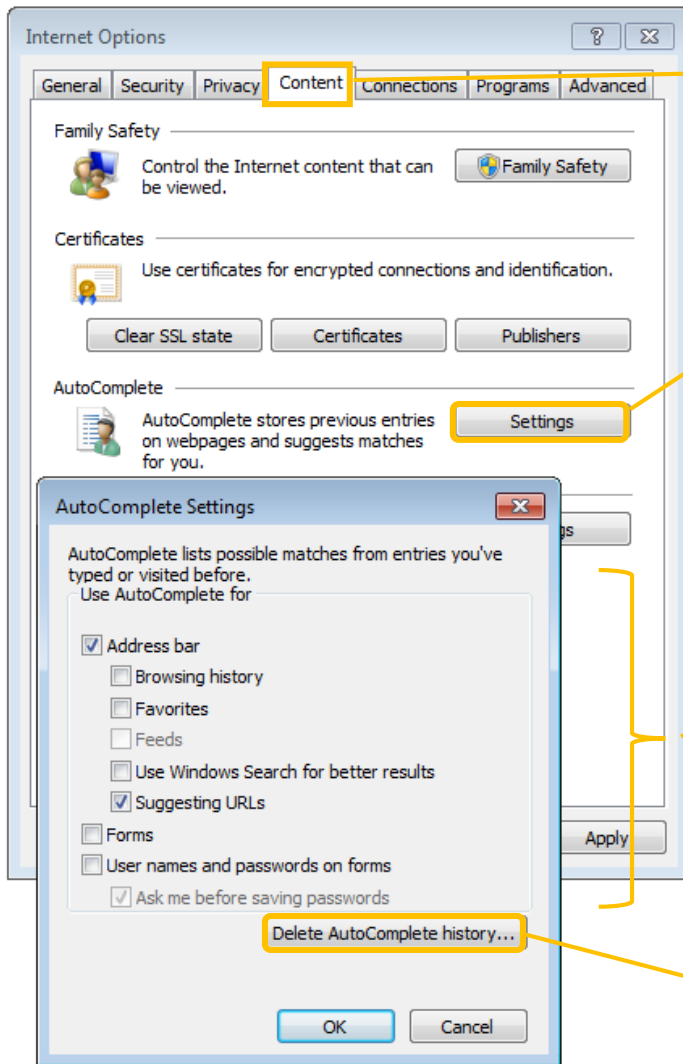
Internet Options

?

General | Security | Privacy | Content | Connections | Programs | Advanced

Family Safety

Control the Internet content that can be viewed.

Family Safety

Certificates

Use certificates for encrypted connections and identification.

Clear SSL state

Certificates

Publishers

AutoComplete

AutoComplete stores previous entries on webpages and suggests matches for you.

Settings

gs

Apply

AutoComplete Settings

AutoComplete lists possible matches from entries you've typed or visited before.

Use AutoComplete for

☑ Address bar

☐ Browsing history

☐ Favorites

☐ Feeds

☐ Use Windows Search for better results

☑ Suggesting URLs

☐ Forms

☐ User names and passwords on forms

☑ Ask me before saving passwords

Delete AutoComplete history...

OK

Cancel